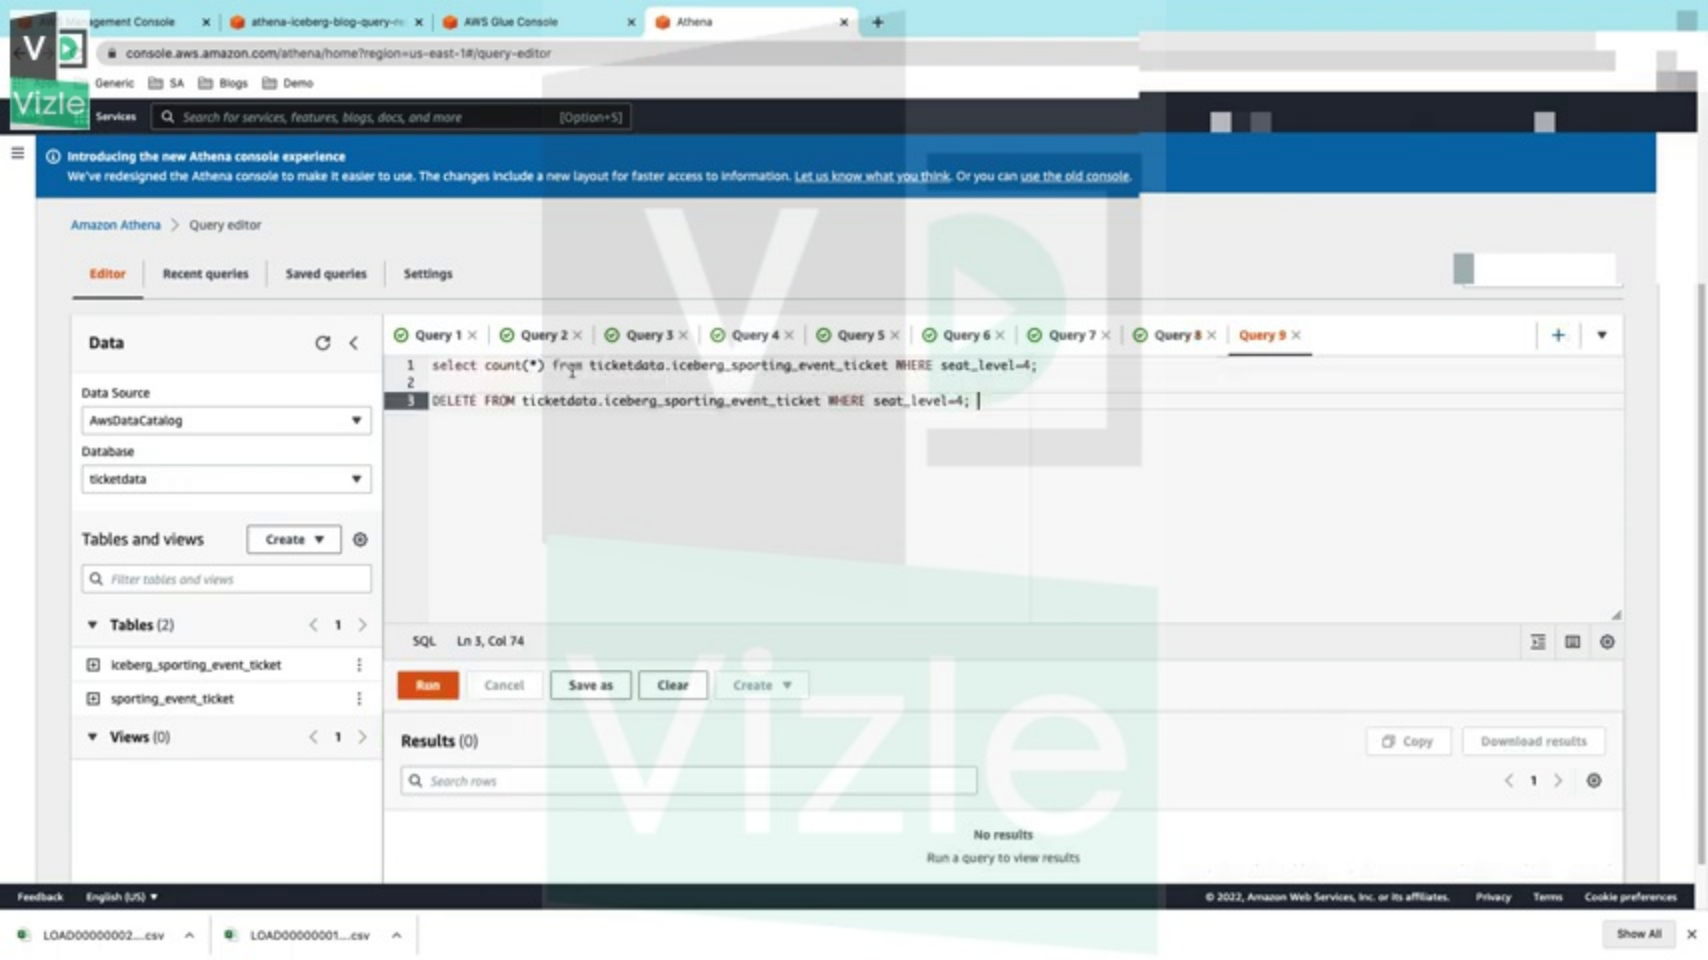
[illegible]gement Console × athena-iceberg-blog-query-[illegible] × AWS Glue Console × Athena × +

console.aws.amazon.com/athena/home?region=us-east-1#/query-editor

Generic SA Blogs Demo

Vizle

Services Search for services, features, blogs, docs, and more [Option+S]

Introducing the new Athena console experience
We've redesigned the Athena console to make it easier to use. The changes include a new layout for faster access to information. Let us know what you think. Or you can use the old console.

Amazon Athena > Query editor

Editor Recent queries Saved queries Settings

Data

Data Source
AwsDataCatalog

Database
ticketdata

Tables and views Create

Filter tables and views

Tables (2) 1
iceberg_sporting_event_ticket
sporting_event_ticket

Views (0) 1

Query 1 × Query 2 × Query 3 × Query 4 × Query 5 × Query 6 × Query 7 × Query 8 × Query 9 × +

1 select count(*) from ticketdata.iceberg_sporting_event_ticket WHERE seat_level=4;
2
3 DELETE FROM ticketdata.iceberg_sporting_event_ticket WHERE seat_level=4;

SQL Ln 3, Col 74

Run Cancel Save as Clear Create

Results (0) Copy Download results

Search rows 1

No results
Run a query to view results

Feedback English (US) © 2022, Amazon Web Services, Inc. or its affiliates. Privacy Terms Cookie preferences

LOAD00000002....csv LOAD00000001....csv Show All ×